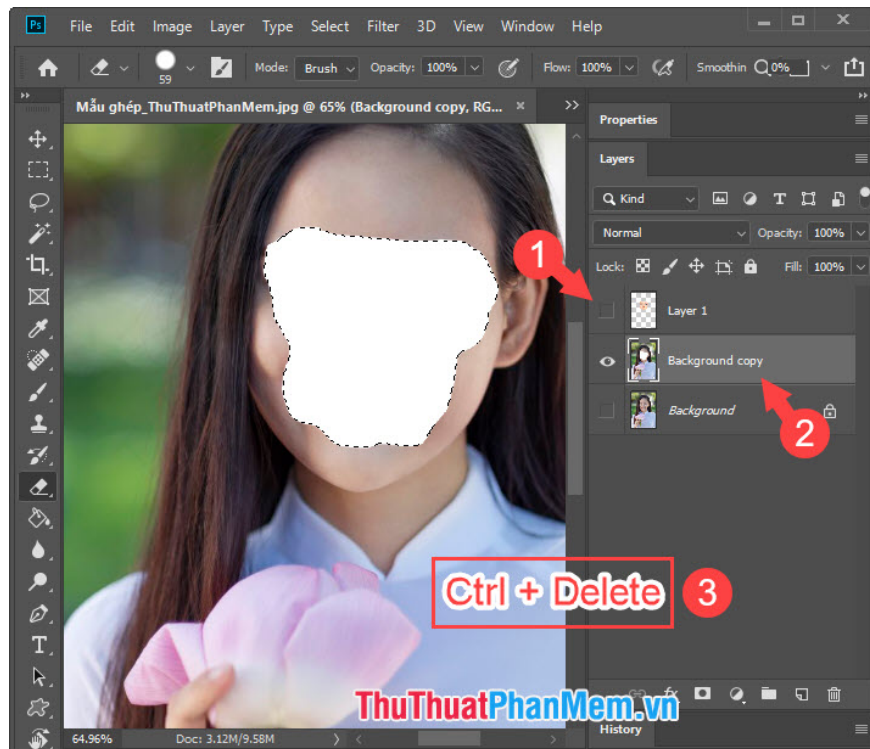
Ps File Edit Image Layer Type Select Filter 3D View Window Help

59 Mode: Brush Opacity: 100% Flow: 100% Smoothin 0%

Mẫu ghép_ThuThuatPhanMem.jpg @ 65% (Background copy, RG... ×

Properties

Layers

Kind

Normal Opacity: 100%

Lock: Fill: 100%

1

Layer 1

Background copy

Background

2

Ctrl + Delete 3

ThuThuatPhanMem.vn

64.96% Doc: 3.12M/9.58M

History